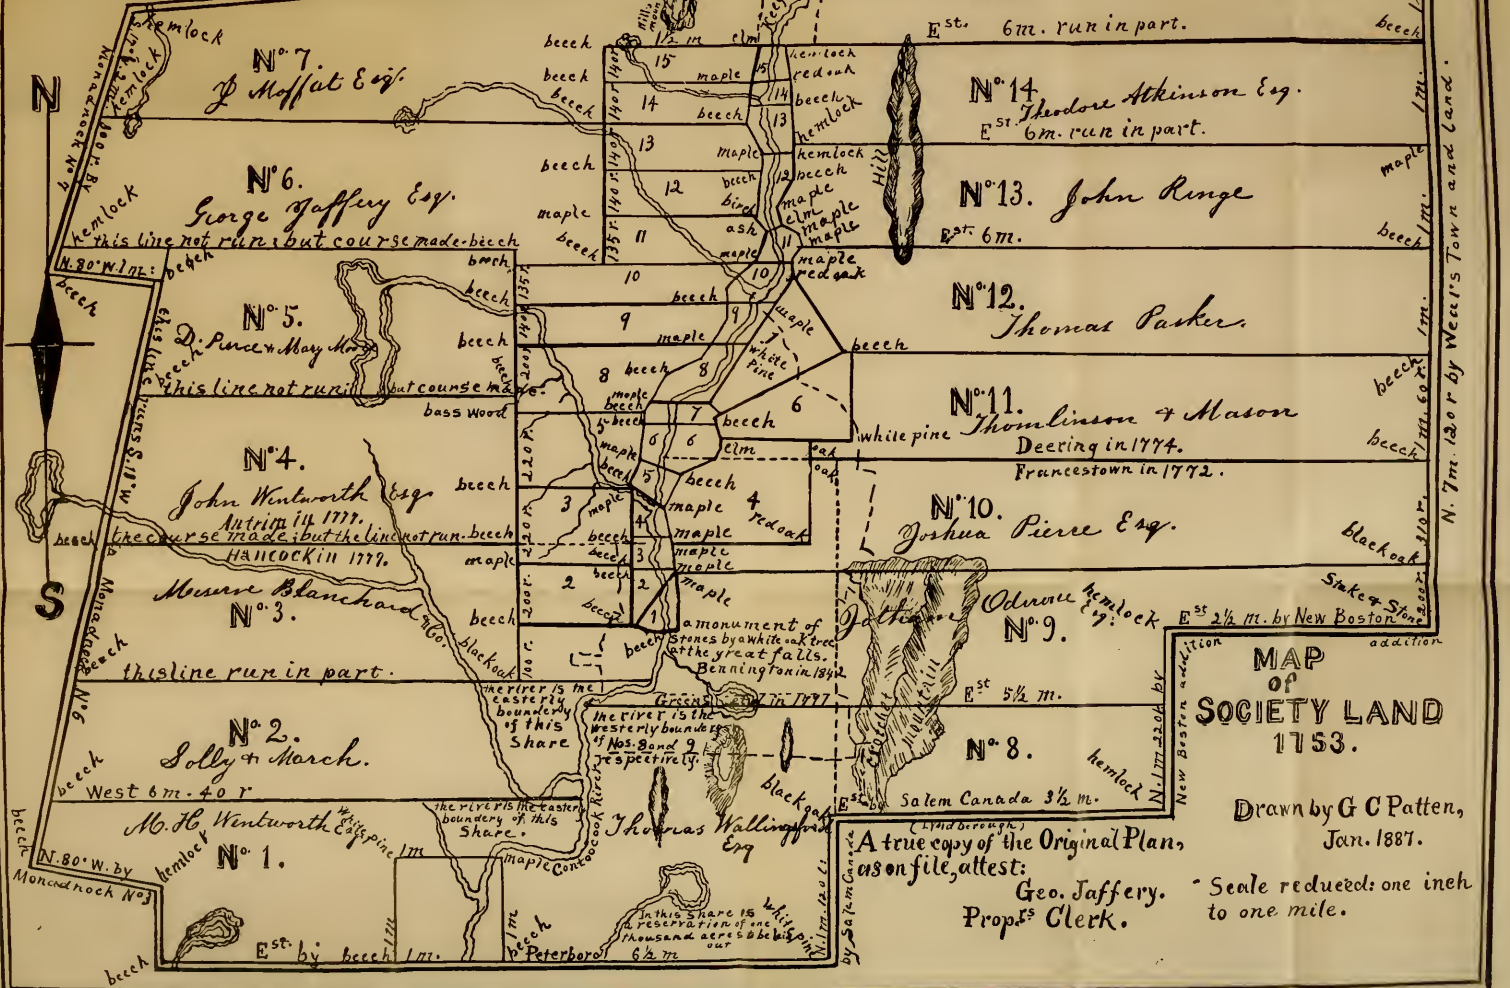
N

S

hemlock

Monadnock No 7

hemlock

No. 7
J Moffat Esq.

No. 6.
Gorge Jaffery Esq.

hemlock

this line not run: but course made-beech

N. 80° W. 1 m.

beech

beech

No. 5.
D. Pierce & Mary Moore

this line not run but course made

beech

No. 4.
John Wentworth Esq.
Antrim in 1777.

the course made: but the line not run-beech

Hancock in 1779.

Messrs Blanchard & Co.
No. 3.

this line run in part.

Monadnock No 6

No. 2.
Solly & March.

beech

West 6 m. 40 r

M. H. Wentworth Esq.
No. 1.

beech

N. 80° W. by Monadnock No 3

hemlock

beech

Est. by beech 1 m.

beech

beech

beech

15

maple

14

beech

13

beech

12

maple

11

beech

10

9

8

beech

maple

beech

bass wood

beech

3

2

beech

beech

blackoak

1 m.

1m.

elm

maple

beech

maple

hemlock

red oak

beech

hemlock

hemlock

beech

maple

elm

maple

maple

birch

ash

maple

beech

maple

white pine

7

6

5

4

red oak

maple

maple

maple

beech

a monument of Stones by a white oak tree at the great falls.
Bennington in 1842.

the river is the easterly boundery of this Share

Greenfield in 1791

the river is the westerly boundery of Nos. 8 and 9 respectively.

the river is the easterly boundery of this Share.

maple

Contoocook River

Thomas Wallingford Esq

In this share is a reservation of one thousand acres & be his own

Peterboro 6½ m

white pine

N. 1 m. 120 r

by Salem Canada

Est. 6m. run in part.

No. 14
Theodore Atkinson Esq.
Est. 6m. run in part.

Hill

No. 13. John Ringe

Est. 6m.

maple

beech

No. 12.
Thomas Parker.

beech

No. 11.
Thomlinson & Mason
Deering in 1774.
Francestown in 1772.

white pine

beech

No. 10.
Joshua Pierce Esq.

blackoak

Stake & Stones

Est 2½ m. by New Boston addition

Odiorne Esq.

hemlock

No. 9.

Est 5½ m.

No. 8.

hemlock

Est by Salem Canada 3½ m.

(Lyndborough)

N. 1 m. 220 r by New Boston addition

N. 7 m. 120 r by Weare's Town and Land

1 m.

1 m.

1 m.

1 m. 60 r

beech

MAP
OF
SOCIETY LAND
1753.

Drawn by G C Patten,
Jan. 1887.

A true copy of the Original Plan, as on file, attest:
Geo. Jaffery.
Propts Clerk.

Scale reduced: one inch to one mile.